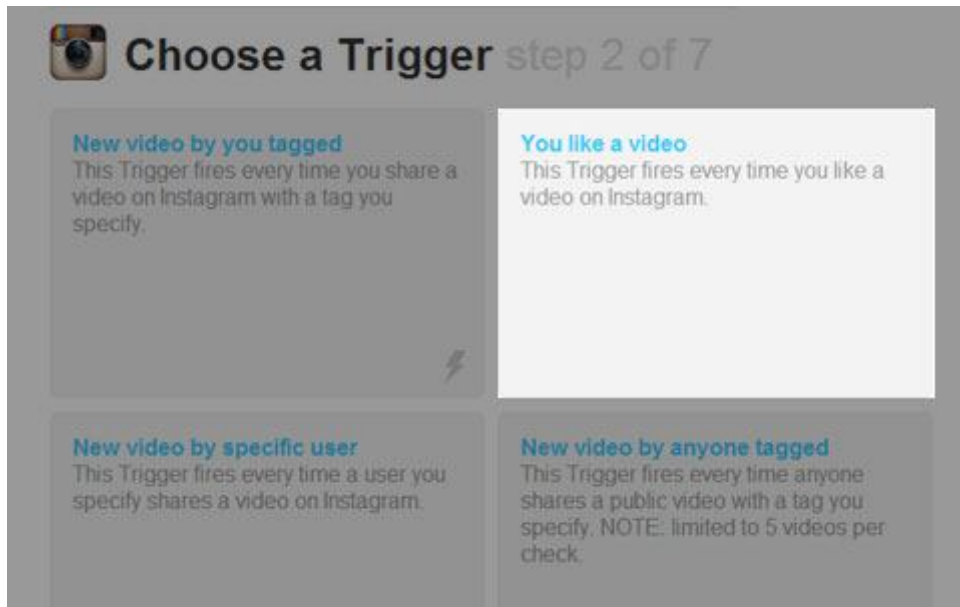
Choose a Trigger step 2 of 7

New video by you tagged
This Trigger fires every time you share a video on Instagram with a tag you specify.

You like a video
This Trigger fires every time you like a video on Instagram.

New video by specific user
This Trigger fires every time a user you specify shares a video on Instagram.

New video by anyone tagged
This Trigger fires every time anyone shares a public video with a tag you specify. NOTE: limited to 5 videos per check.